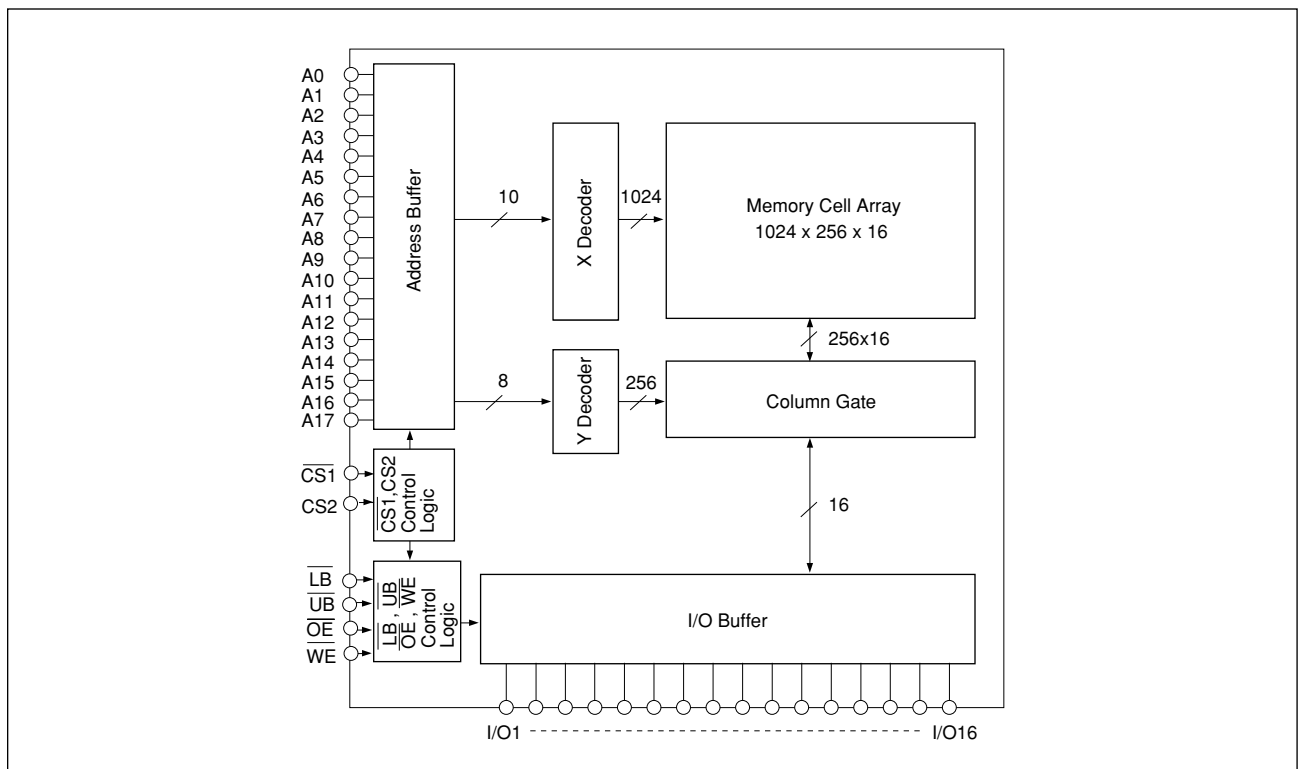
A0
A1
A2
A3
A4
A5
A6
A7
A8
A9
A10
A11
A12
A13
A14
A15
A16
A17

Address Buffer

10

X Decoder

1024

Memory Cell Array
1024 x 256 x 16

256x16

8

Y Decoder

256

Column Gate

16

$\overline{CS1}$
CS2

$\overline{CS1}$,CS2 Control Logic

$\overline{LB}$
$\overline{UB}$
$\overline{OE}$
$\overline{WE}$

$\overline{LB}$, $\overline{UB}$ $\overline{OE}$, $\overline{WE}$ Control Logic

I/O Buffer

I/O1 I/O16